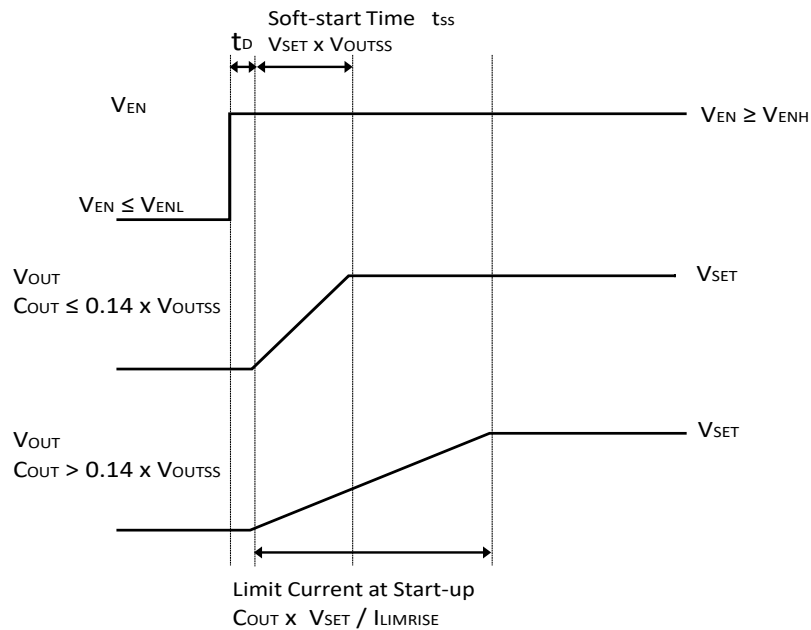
Soft-start Time $t_{SS}$

$V_{SET}$ x $V_{OUTSS}$

$t_D$

$V_{EN}$

$V_{EN} \geq V_{ENH}$

$V_{EN} \leq V_{ENL}$

$V_{OUT}$

$C_{OUT} \leq 0.14$ x $V_{OUTSS}$

$V_{SET}$

$V_{OUT}$

$C_{OUT} > 0.14$ x $V_{OUTSS}$

$V_{SET}$

Limit Current at Start-up

$C_{OUT}$ x $V_{SET}$ / $I_{LIMRISE}$